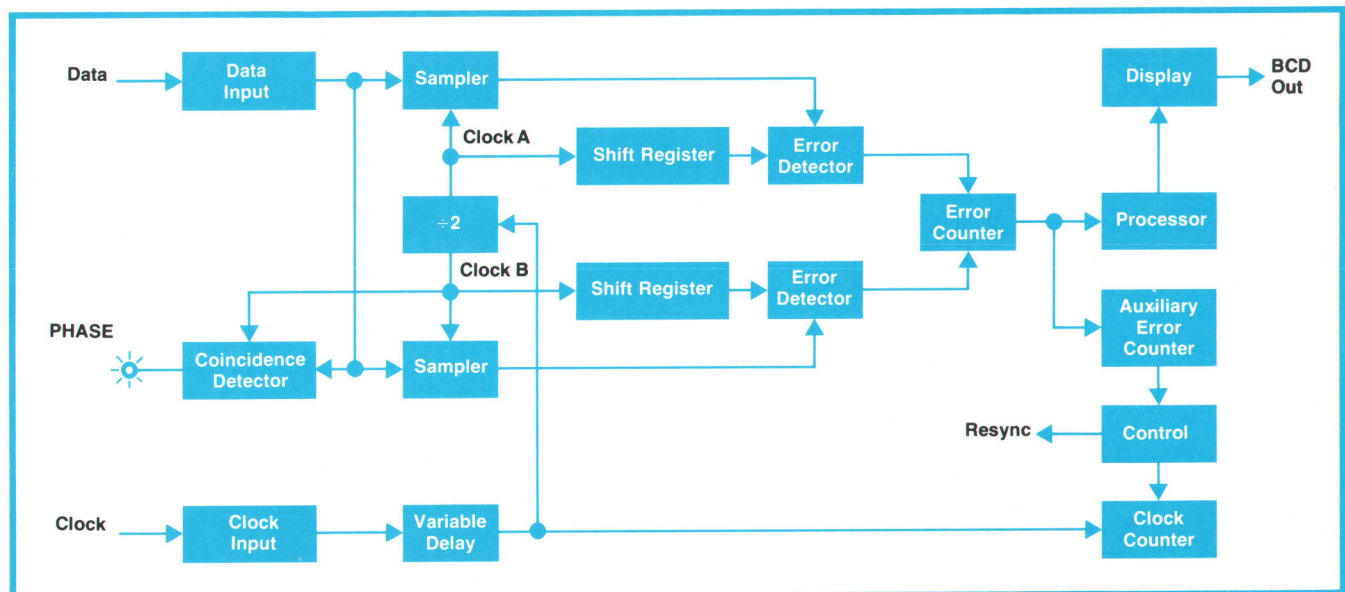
Data
Data Input
Sampler
Display
BCD Out
Clock A
Shift Register
Error Detector
÷2
Error Counter
Processor
Clock B
Shift Register
Error Detector
Auxiliary Error Counter
PHASE
Coincidence Detector
Sampler
Resync
Control
Clock
Clock Input
Variable Delay
Clock Counter